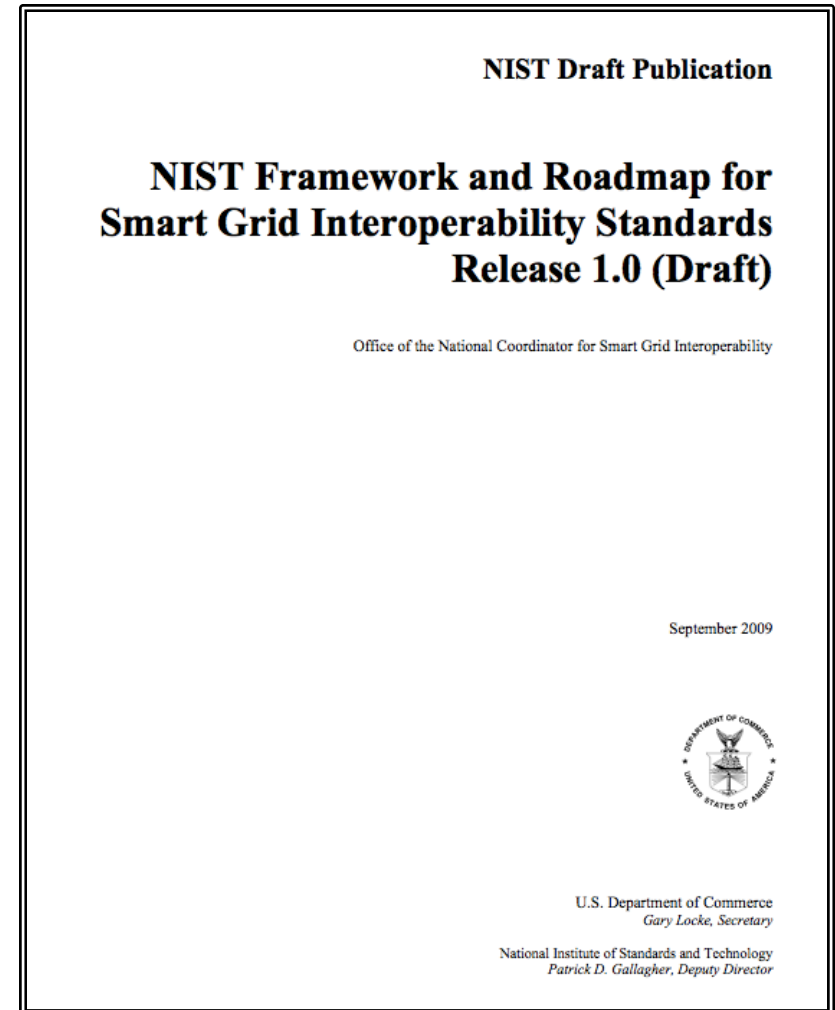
NIST Draft Publication

NIST Framework and Roadmap for Smart Grid Interoperability Standards Release 1.0 (Draft)

Office of the National Coordinator for Smart Grid Interoperability

September 2009

DEPARTMENT OF COMMERCE
UNITED STATES OF AMERICA

U.S. Department of Commerce
Gary Locke, Secretary

National Institute of Standards and Technology
Patrick D. Gallagher, Deputy Director